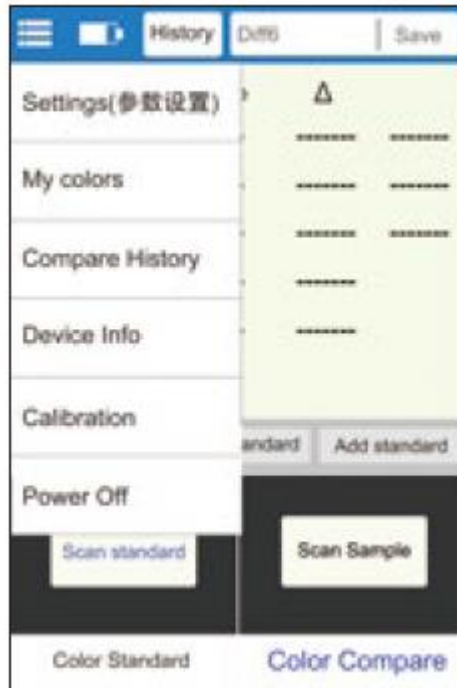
History Diff6 Save

Settings(参数设置)

My colors

Compare History

Device Info

Calibration

Power Off

Δ

-------- --------

-------- --------

-------- --------

--------

--------

andard Add standard

Scan standard

Scan Sample

Color Standard

Color Compare